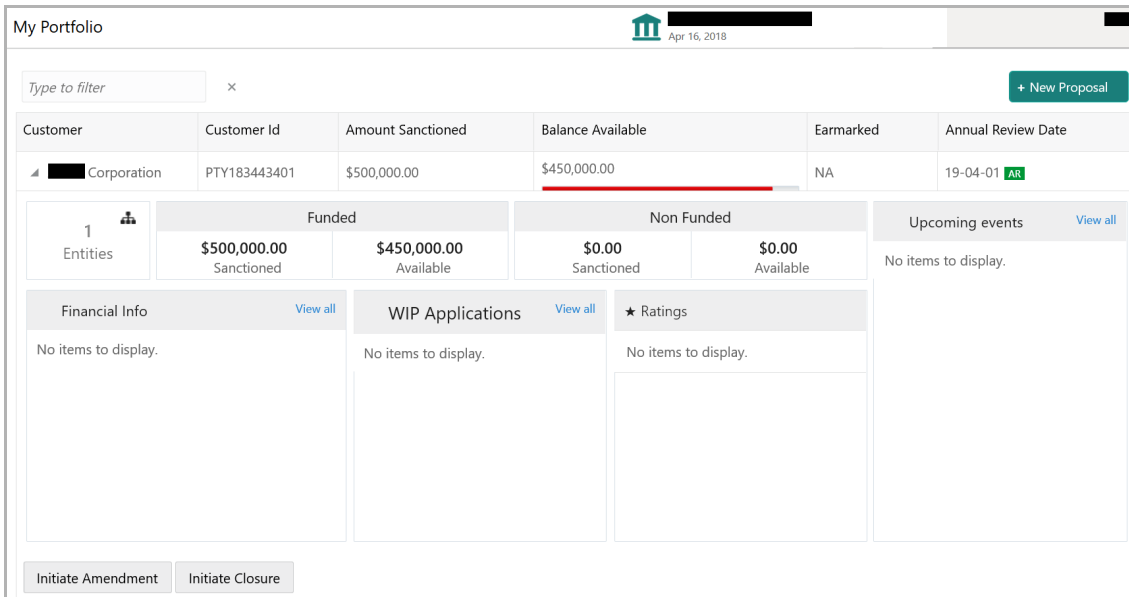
My Portfolio

Apr 16, 2018

Type to filter ×

+ New Proposal

| Customer | Customer Id | Amount Sanctioned | Balance Available | Earmarked | Annual Review Date |
|---|---|---|---|---|---|
| Corporation | PTY183443401 | $500,000.00 | $450,000.00 | NA | 19-04-01 AR |

1 Entities

Funded
$500,000.00 Sanctioned
$450,000.00 Available

Non Funded
$0.00 Sanctioned
$0.00 Available

Upcoming events View all
No items to display.

Financial Info View all
No items to display.

WIP Applications View all
No items to display.

★ Ratings
No items to display.

Initiate Amendment Initiate Closure